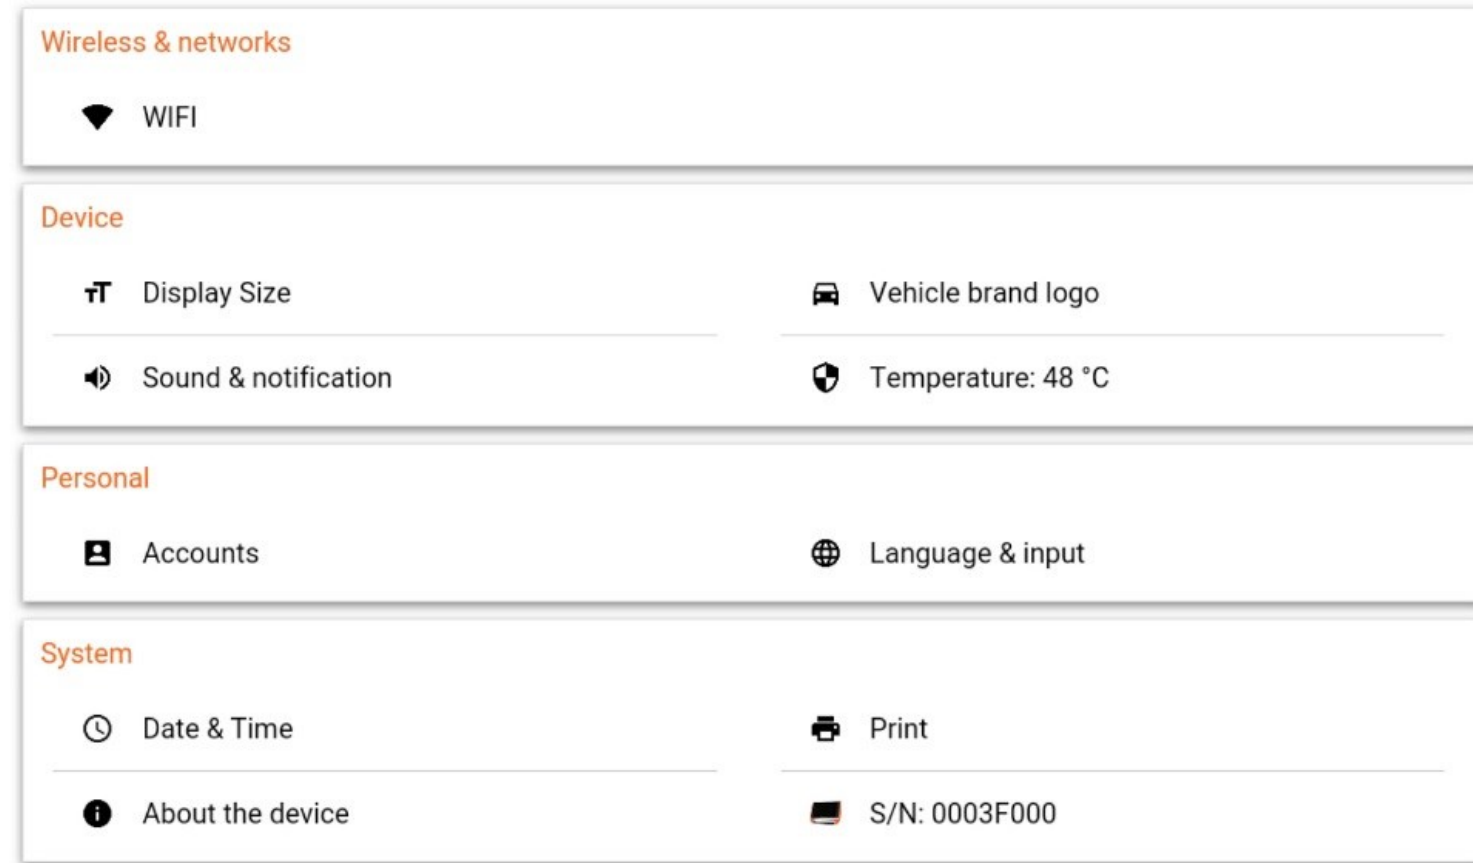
Wireless & networks

WIFI

Device

Display Size

Vehicle brand logo

Sound & notification

Temperature: 48 °C

Personal

Accounts

Language & input

System

Date & Time

Print

About the device

S/N: 0003F000